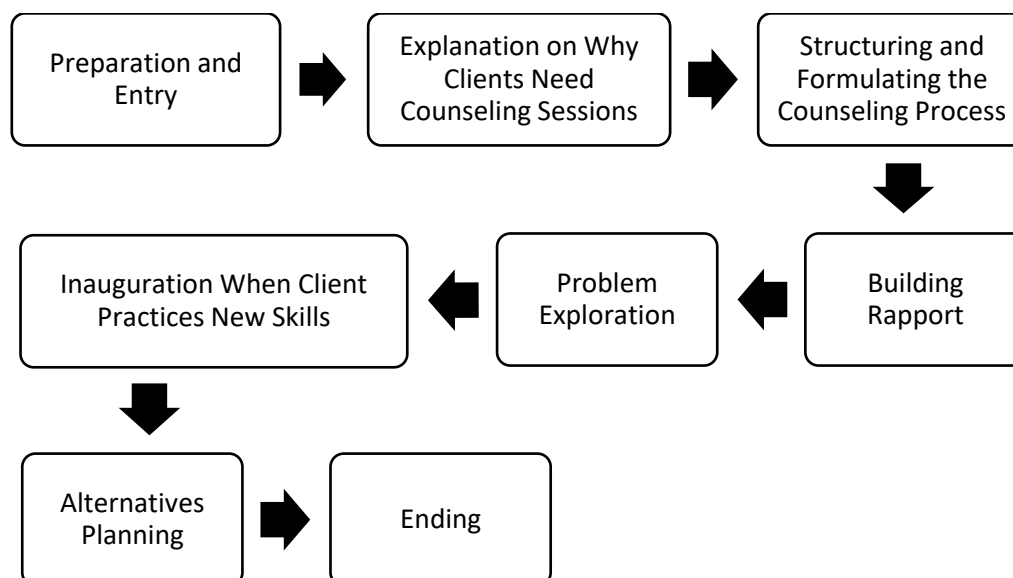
Preparation and Entry

Explanation on Why Clients Need Counseling Sessions

Structuring and Formulating the Counseling Process

Building Rapport

Problem Exploration

Inauguration When Client Practices New Skills

Alternatives Planning

Ending